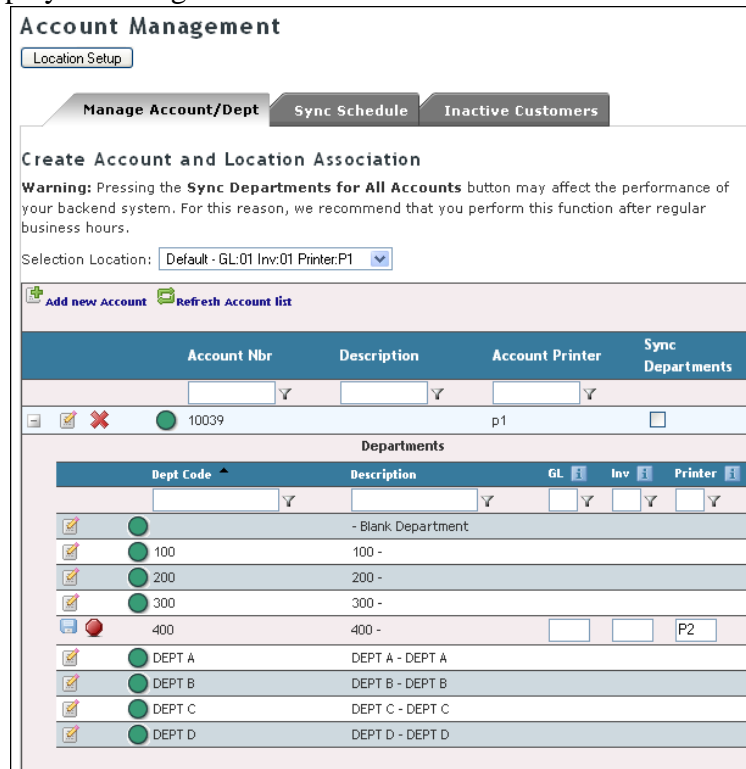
Account Management

Location Setup

Manage Account/Dept | Sync Schedule | Inactive Customers

Create Account and Location Association

**Warning:** Pressing the **Sync Departments for All Accounts** button may affect the performance of your backend system. For this reason, we recommend that you perform this function after regular business hours.

Selection Location: Default - GL:01 Inv:01 Printer:P1

Add new Account Refresh Account list

| Account Nbr | Description | Account Printer | Sync Departments |
|---|---|---|---|
| 10039 | | p1 | |

Departments

| Dept Code | Description | GL | Inv | Printer |
|---|---|---|---|---|
| | - Blank Department | | | |
| 100 | 100 - | | | |
| 200 | 200 - | | | |
| 300 | 300 - | | | |
| 400 | 400 - | | | P2 |
| DEPT A | DEPT A - DEPT A | | | |
| DEPT B | DEPT B - DEPT B | | | |
| DEPT C | DEPT C - DEPT C | | | |
| DEPT D | DEPT D - DEPT D | | | |